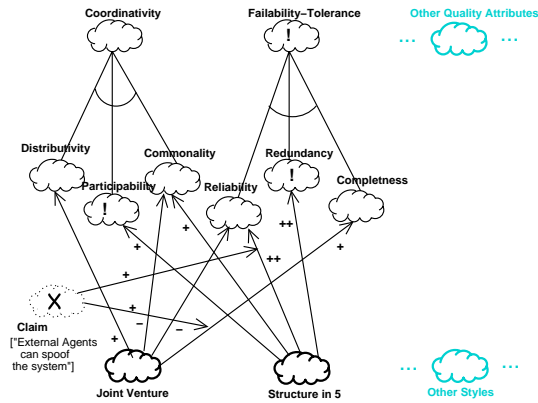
Coordinativity

Failability-Tolerance

!

... Other Quality Attributes ...

Distributivity

Commonality

Redundancy

Participability

Reliability

!

Completness

!

+

++

+

++

+

+

+

X

Claim

["External Agents can spoof the system"]

+

−

−

+

Joint Venture

Structure in 5

... Other Styles ...